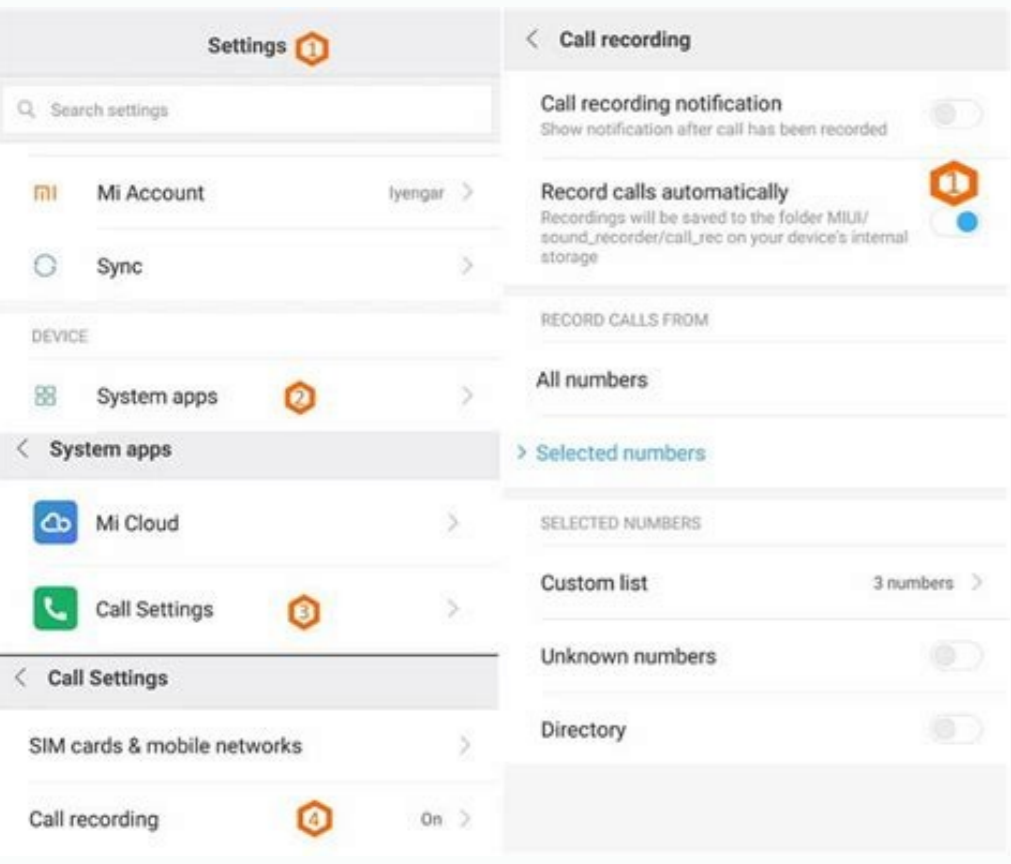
Settings 1

Search settings

mi Mi Account Iyengar >

Sync >

DEVICE

System apps 2 >

< System apps

Mi Cloud >

Call Settings 3 >

< Call Settings

SIM cards & mobile networks >

Call recording 4 On >

< Call recording

Call recording notification
Show notification after call has been recorded

Record calls automatically 1
Recordings will be saved to the folder MIUI/sound_recorder/call_rec on your device's internal storage

RECORD CALLS FROM

All numbers

> Selected numbers

SELECTED NUMBERS

Custom list 3 numbers >

Unknown numbers

Directory